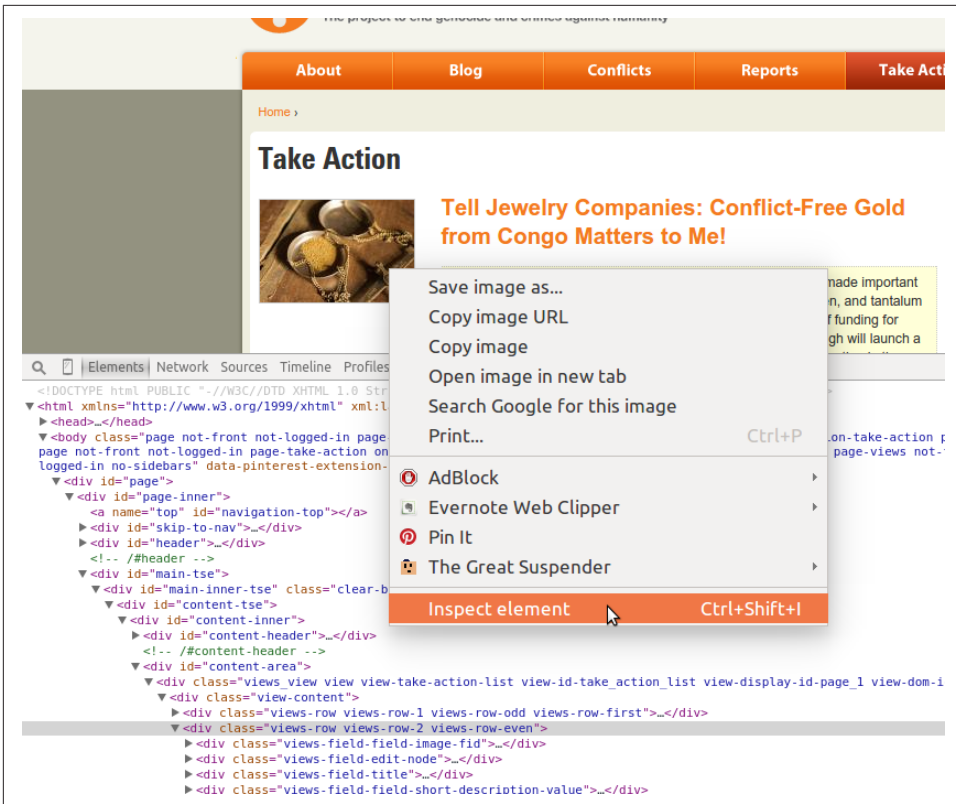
The project to end genocide and crimes against humanity

About | Blog | Conflicts | Reports | Take Acti

Home ›

Take Action

Tell Jewelry Companies: Conflict-Free Gold from Congo Matters to Me!

made important
n, and tantalum
f funding for
gh will launch a

Save image as...
Copy image URL
Copy image
Open image in new tab
Search Google for this image
Print... Ctrl+P
AdBlock ›
Evernote Web Clipper ›
Pin It
The Great Suspender ›
Inspect element Ctrl+Shift+I

Elements Network Sources Timeline Profiles

<!DOCTYPE html PUBLIC "-//W3C//DTD XHTML 1.0 Str
▼<html xmlns="http://www.w3.org/1999/xhtml" xml:l
►<head>…</head>
▼<body class="page not-front not-logged-in page on-take-action p
page not-front not-logged-in page-take-action on page-views not-
logged-in no-sidebars" data-pinterest-extension-
▼<div id="page">
▼<div id="page-inner">
<a name="top" id="navigation-top"></a>
►<div id="skip-to-nav">…</div>
►<div id="header">…</div>
<!-- /#header -->
▼<div id="main-tse">
▼<div id="main-inner-tse" class="clear-b
▼<div id="content-tse">
▼<div id="content-inner">
►<div id="content-header">…</div>
<!-- /#content-header -->
▼<div id="content-area">
▼<div class="views_view view view-take-action-list view-id-take_action_list view-display-id-page_1 view-dom-i
▼<div class="view-content">
►<div class="views-row views-row-1 views-row-odd views-row-first">…</div>
▼<div class="views-row views-row-2 views-row-even">
►<div class="views-field-field-image-fid">…</div>
►<div class="views-field-edit-node">…</div>
►<div class="views-field-title">…</div>
►<div class="views-field-field-short-description-value">…</div>